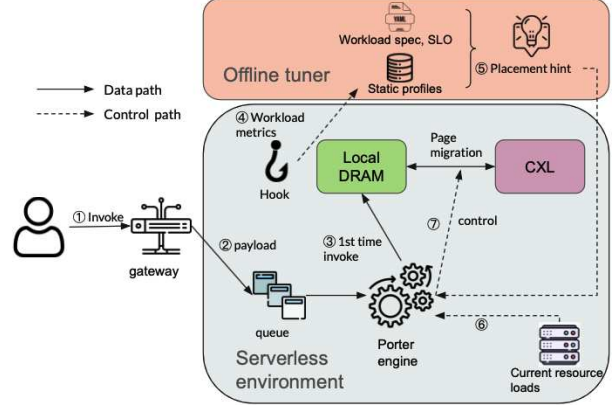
YML

Workload spec, SLO

Static profiles

Offline tuner

⑤ Placement hint

Data path

Control path

④ Workload metrics

Hook

Local DRAM

Page migration

CXL

① Invoke

gateway

② payload

③ 1st time invoke

⑦

control

queue

Porter engine

⑥

Serverless environment

Current resource loads